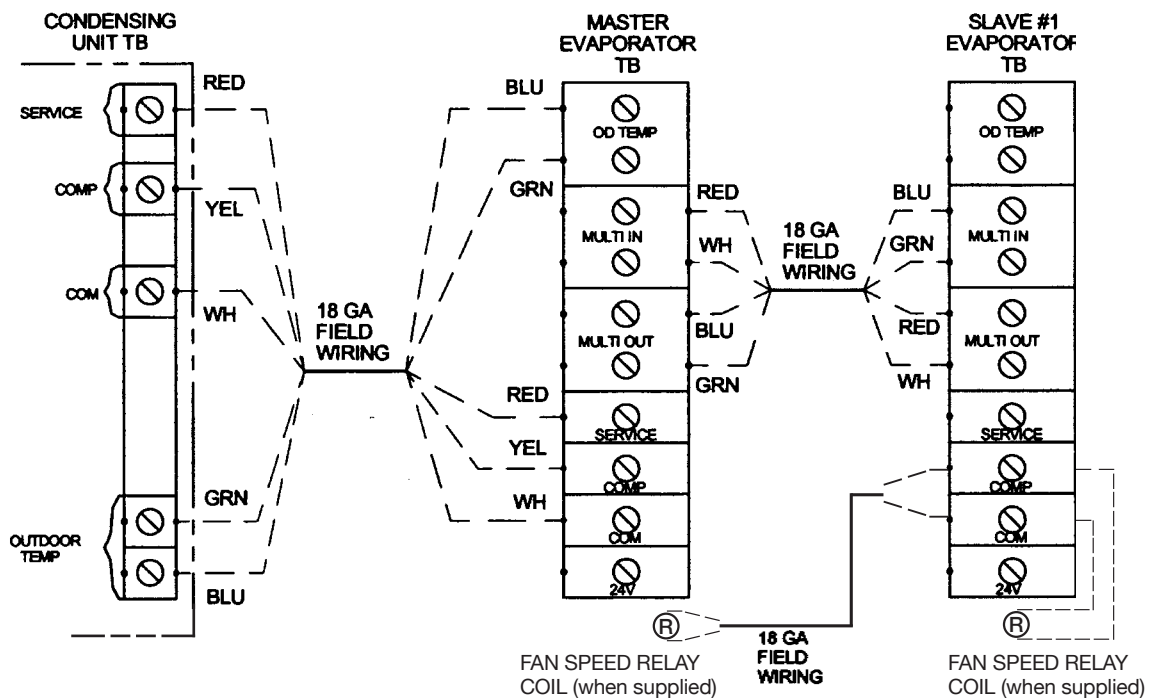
CONDENSING UNIT TB

SERVICE

COMP

COM

OUTDOOR TEMP

RED

YEL

WH

GRN

BLU

18 GA FIELD WIRING

MASTER EVAPORATOR TB

BLU

GRN

RED

YEL

WH

OD TEMP

MULTI IN

MULTI OUT

SERVICE

COMP

COM

24V

RED

WH

BLU

GRN

18 GA FIELD WIRING

SLAVE #1 EVAPORATOF TB

BLU

GRN

RED

WH

OD TEMP

MULTI IN

MULTI OUT

SERVICE

COMP

COM

24V

R

R

18 GA FIELD WIRING

FAN SPEED RELAY COIL (when supplied)

FAN SPEED RELAY COIL (when supplied)